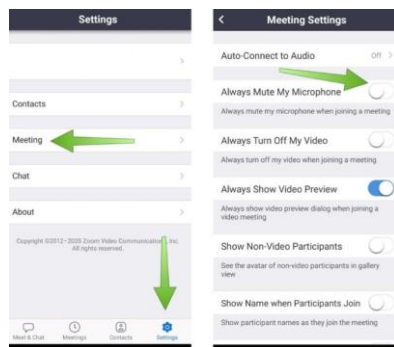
Settings

Contacts

Meeting

Chat

About

Copyright ©2012-2020 Zoom Video Communications, Inc. All rights reserved.

Meet & Chat
Meetings
Contacts
Settings

Meeting Settings

Auto-Connect to Audio
Off

Always Mute My Microphone
Always mute my microphone when joining a meeting

Always Turn Off My Video
Always turn off my video when joining a meeting

Always Show Video Preview
Always show video preview dialog when joining a video meeting

Show Non-Video Participants
See the avatar of non-video participants in gallery view

Show Name when Participants Join
Show participant names as they join the meeting